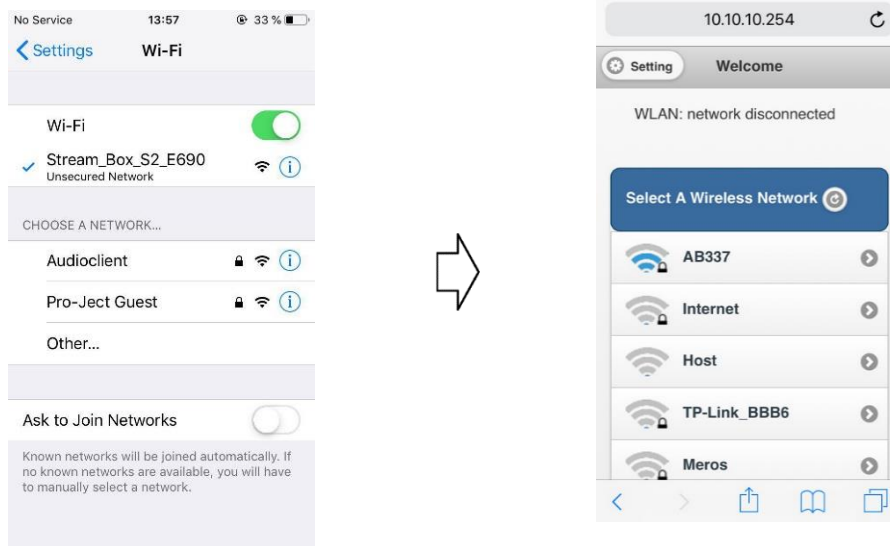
No Service 13:57 33 %

Settings Wi-Fi

Wi-Fi

Stream_Box_S2_E690
Unsecured Network

CHOOSE A NETWORK...

Audioclient

Pro-Ject Guest

Other...

Ask to Join Networks

Known networks will be joined automatically. If no known networks are available, you will have to manually select a network.

10.10.10.254

Setting Welcome

WLAN: network disconnected

Select A Wireless Network

AB337

Internet

Host

TP-Link_BBB6

Meros